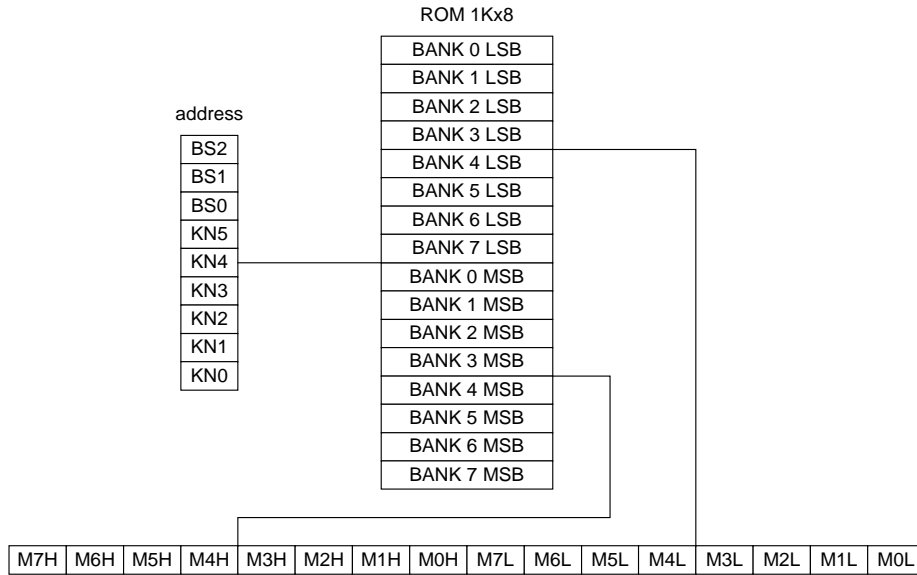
ROM 1Kx8

address

| BS2 |
|---|
| BS1 |
| BS0 |
| KN5 |
| KN4 |
| KN3 |
| KN2 |
| KN1 |
| KN0 |

| BANK 0 LSB |
|---|
| BANK 1 LSB |
| BANK 2 LSB |
| BANK 3 LSB |
| BANK 4 LSB |
| BANK 5 LSB |
| BANK 6 LSB |
| BANK 7 LSB |
| BANK 0 MSB |
| BANK 1 MSB |
| BANK 2 MSB |
| BANK 3 MSB |
| BANK 4 MSB |
| BANK 5 MSB |
| BANK 6 MSB |
| BANK 7 MSB |

| M7H | M6H | M5H | M4H | M3H | M2H | M1H | M0H | M7L | M6L | M5L | M4L | M3L | M2L | M1L | M0L |
|---|---|---|---|---|---|---|---|---|---|---|---|---|---|---|---|